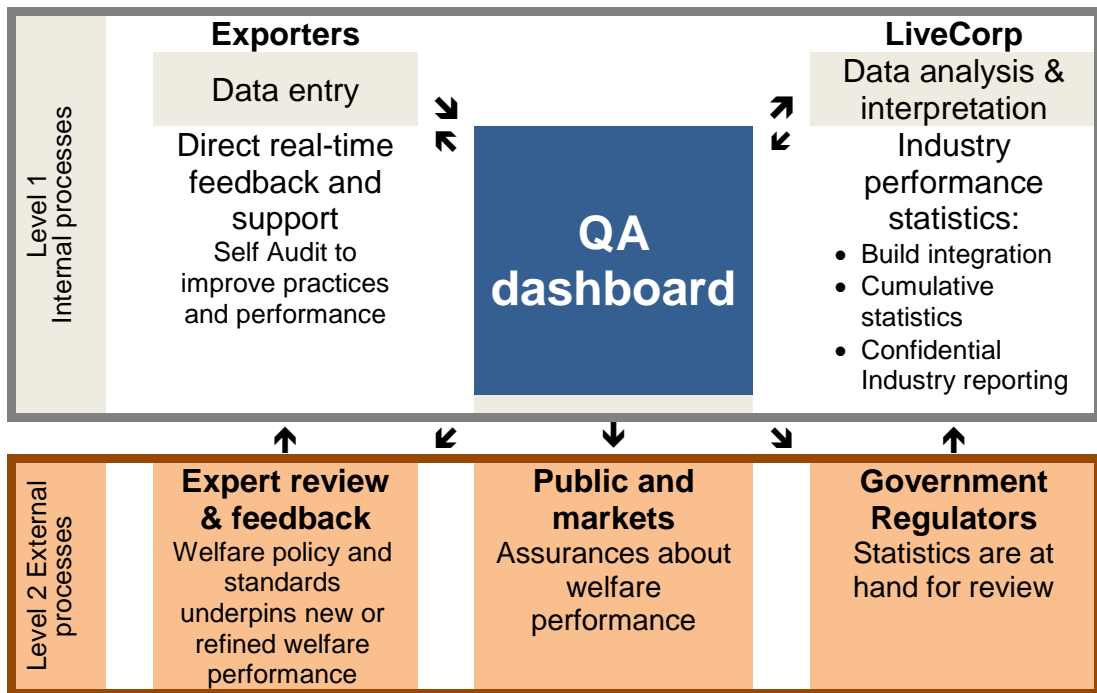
Level 1
Internal processes

Exporters

Data entry

Direct real-time feedback and support

Self Audit to improve practices and performance

QA dashboard

LiveCorp

Data analysis & interpretation

Industry performance statistics:

- Build integration
- Cumulative statistics
- Confidential Industry reporting

Level 2 External processes

Expert review & feedback

Welfare policy and standards underpins new or refined welfare performance

Public and markets

Assurances about welfare performance

Government Regulators

Statistics are at hand for review